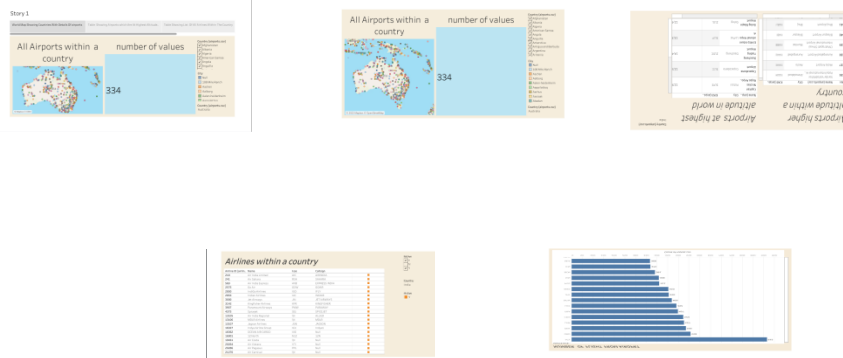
Story 1

All Airports within a country

number of values

334

All Airports within a country

number of values

334

Airports at highest altitude in world

Airports higher altitude within a country

Airlines within a country